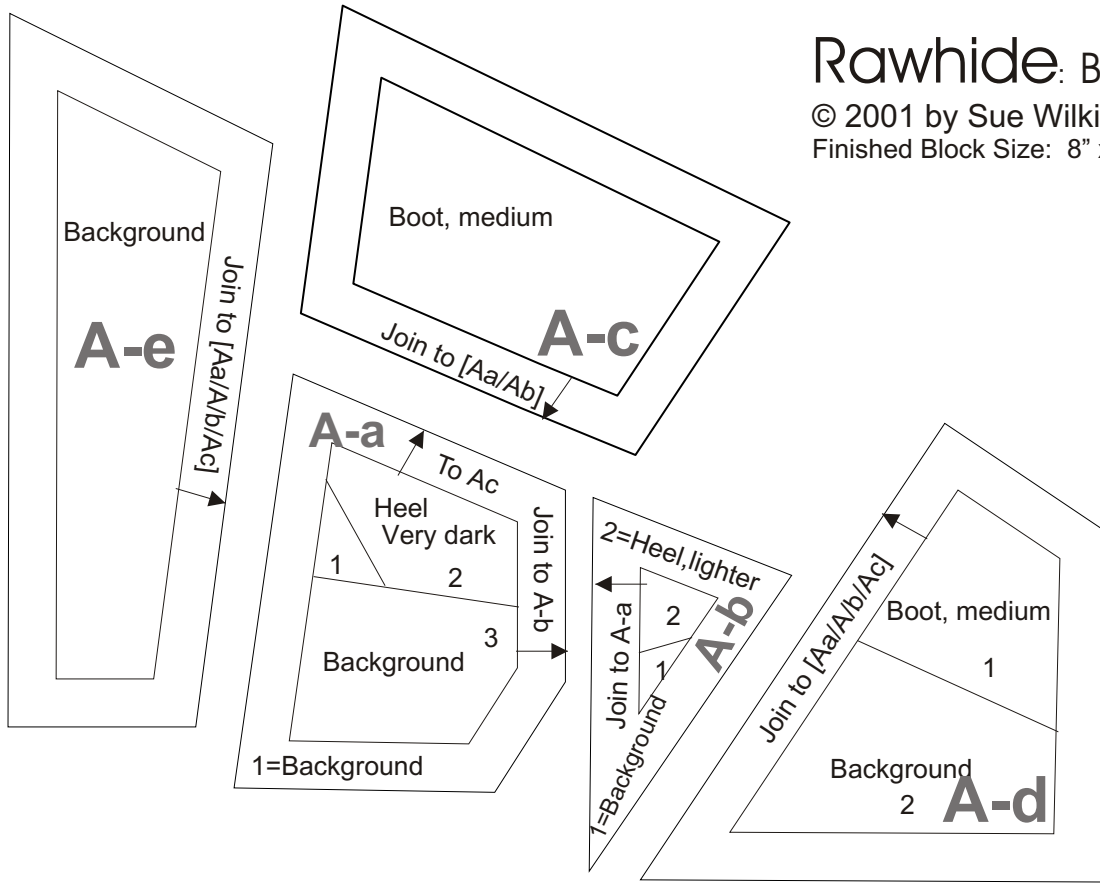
Rawhide: B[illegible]
© 2001 by Sue Wilki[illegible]
Finished Block Size: 8" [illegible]

Background
Join to [Aa/A/b/Ac]
A-e

Boot, medium
Join to [Aa/Ab]
A-c

A-a
To Ac
Heel
Very dark
Join to A-b
1
2
3
Background
1=Background

2=Heel,lighter
Join to A-a
2
1
A-b
1=Background

Join to [Aa/A/b/Ac]
Boot, medium
1
Background
2
A-d